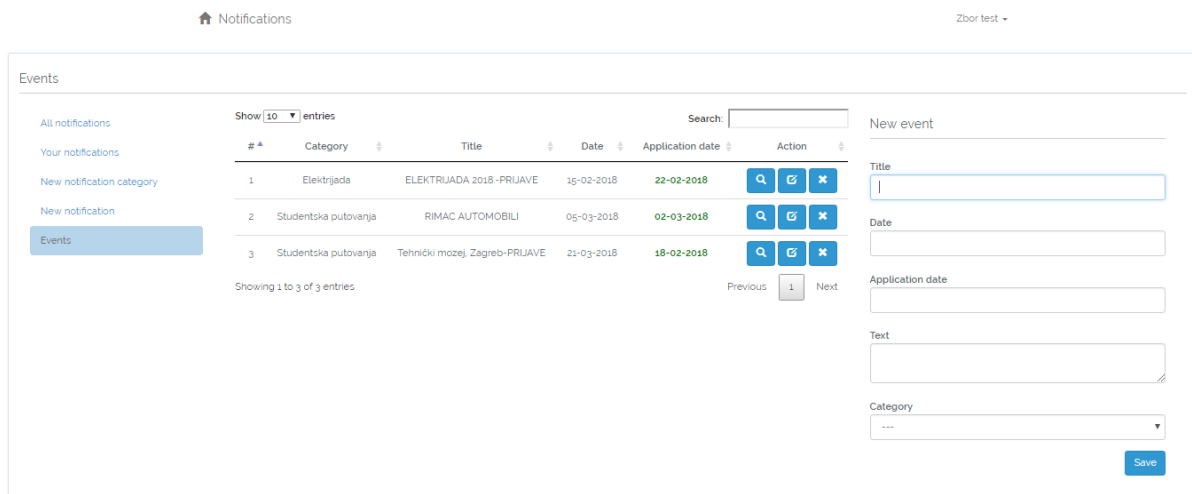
Notifications

Zbor test

Events

All notifications

Your notifications

New notification category

New notification

Events

Show 10 entries

Search:

| # | Category | Title | Date | Application date | Action |
|---|---|---|---|---|---|
| 1 | Elektrijada | ELEKTRIJADA 2018.-PRIJAVE | 15-02-2018 | 22-02-2018 | |
| 2 | Studentska putovanja | RIMAC AUTOMOBILI | 05-03-2018 | 02-03-2018 | |
| 3 | Studentska putovanja | Tehnički mozej, Zagreb-PRIJAVE | 21-03-2018 | 18-02-2018 | |

Showing 1 to 3 of 3 entries

Previous 1 Next

New event

Title

Date

Application date

Text

Category

---

Save